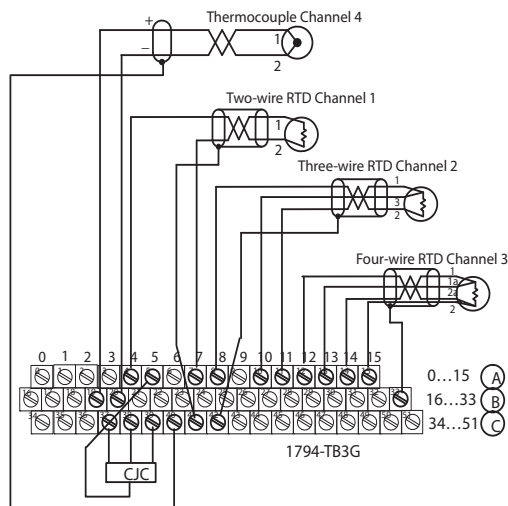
Thermocouple Channel 4
+
−
1
2

Two-wire RTD Channel 1
1
2

Three-wire RTD Channel 2
1
3
2

Four-wire RTD Channel 3
1
1a
2a
2

0 1 2 3 4 5 6 7 8 9 10 11 12 13 14 15

0…15 A
16…33 B
34…51 C

CJC

1794-TB3G